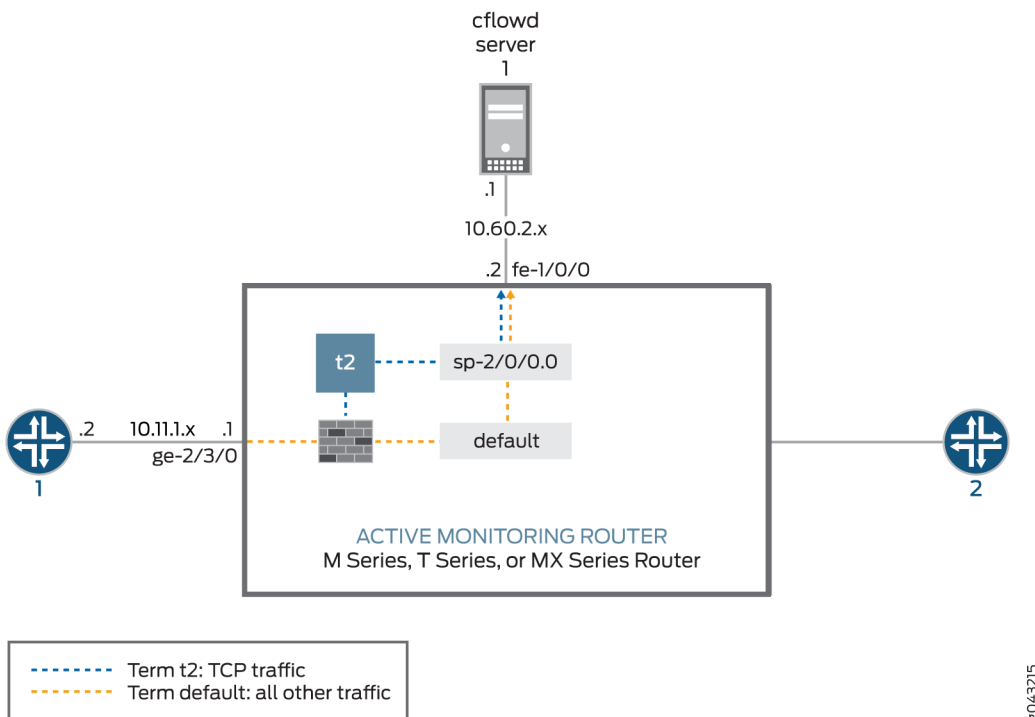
cflowd
server
1

.1

10.60.2.x

.2 fe-1/0/0

t2

sp-2/0/0.0

.2 10.11.1.x .1
ge-2/3/0

default

1

2

ACTIVE MONITORING ROUTER
M Series, T Series, or MX Series Router

Term t2: TCP traffic
Term default: all other traffic

g043215